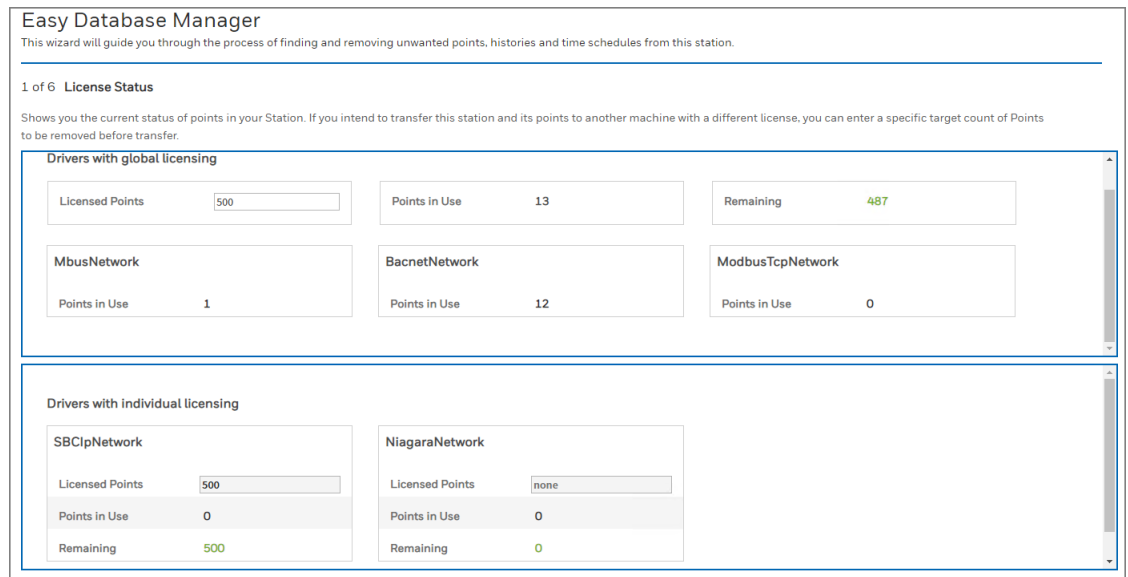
Easy Database Manager
This wizard will guide you through the process of finding and removing unwanted points, histories and time schedules from this station.

1 of 6 License Status

Shows you the current status of points in your Station. If you intend to transfer this station and its points to another machine with a different license, you can enter a specific target count of Points to be removed before transfer.

Drivers with global licensing

Licensed Points 500

Points in Use 13

Remaining 487

MbusNetwork
Points in Use 1

BacnetNetwork
Points in Use 12

ModbusTcpNetwork
Points in Use 0

Drivers with individual licensing

SBCIpNetwork
Licensed Points 500
Points in Use 0
Remaining 500

NiagaraNetwork
Licensed Points none
Points in Use 0
Remaining 0